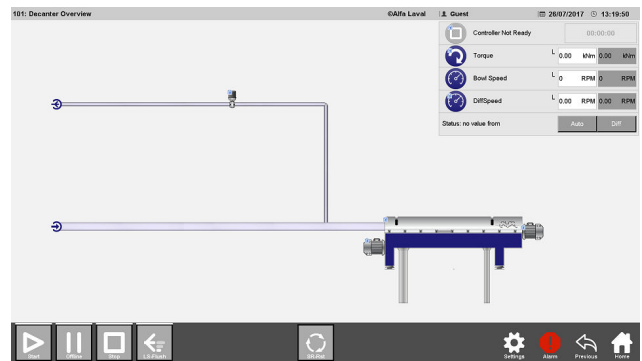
101: Decanter Overview

©Alfa Laval

Guest

26/07/2017 13:19:50

Controller Not Ready

00:00:00

Torque

L 0.00 kNm 0.00 kNm

Bowl Speed

L 0 RPM 0 RPM

DiffSpeed

L 0.00 RPM 0.00 RPM

Status: no value from

Auto

Diff

Start

Offline

Stop

LS Flush

SR-Rel

Settings

Alarm

Previous

Home